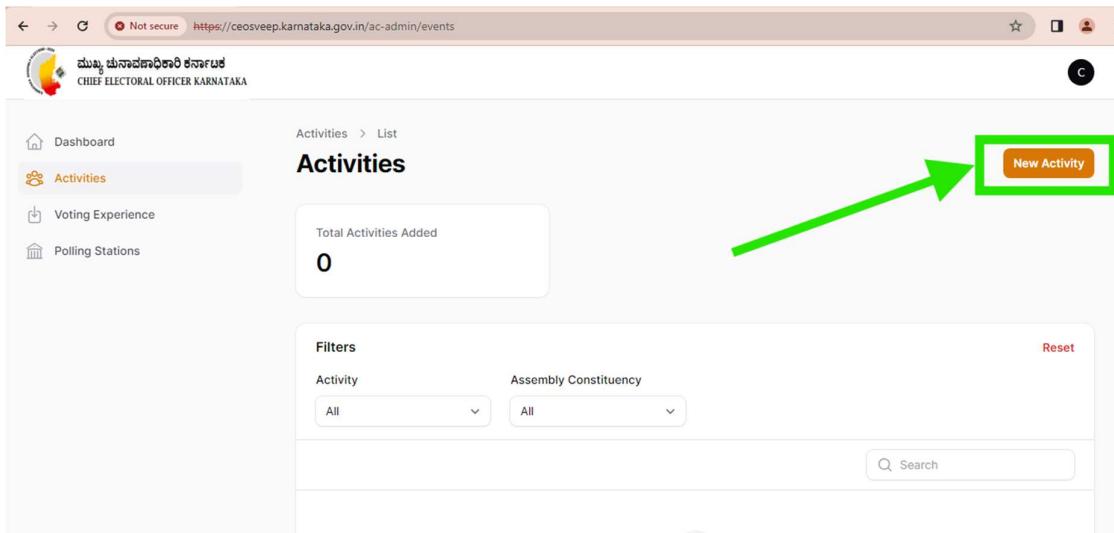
Not secure https://ceosveep.karnataka.gov.in/ac-admin/events

ಮುಖ್ಯ ಚುನಾವಣಾಧಿಕಾರಿ ಕರ್ನಾಟಕ
CHIEF ELECTORAL OFFICER KARNATAKA

C

Dashboard
Activities
Voting Experience
Polling Stations

Activities > List

Activities

New Activity

Total Activities Added
0

Filters
Reset

Activity
All

Assembly Constituency
All

Search